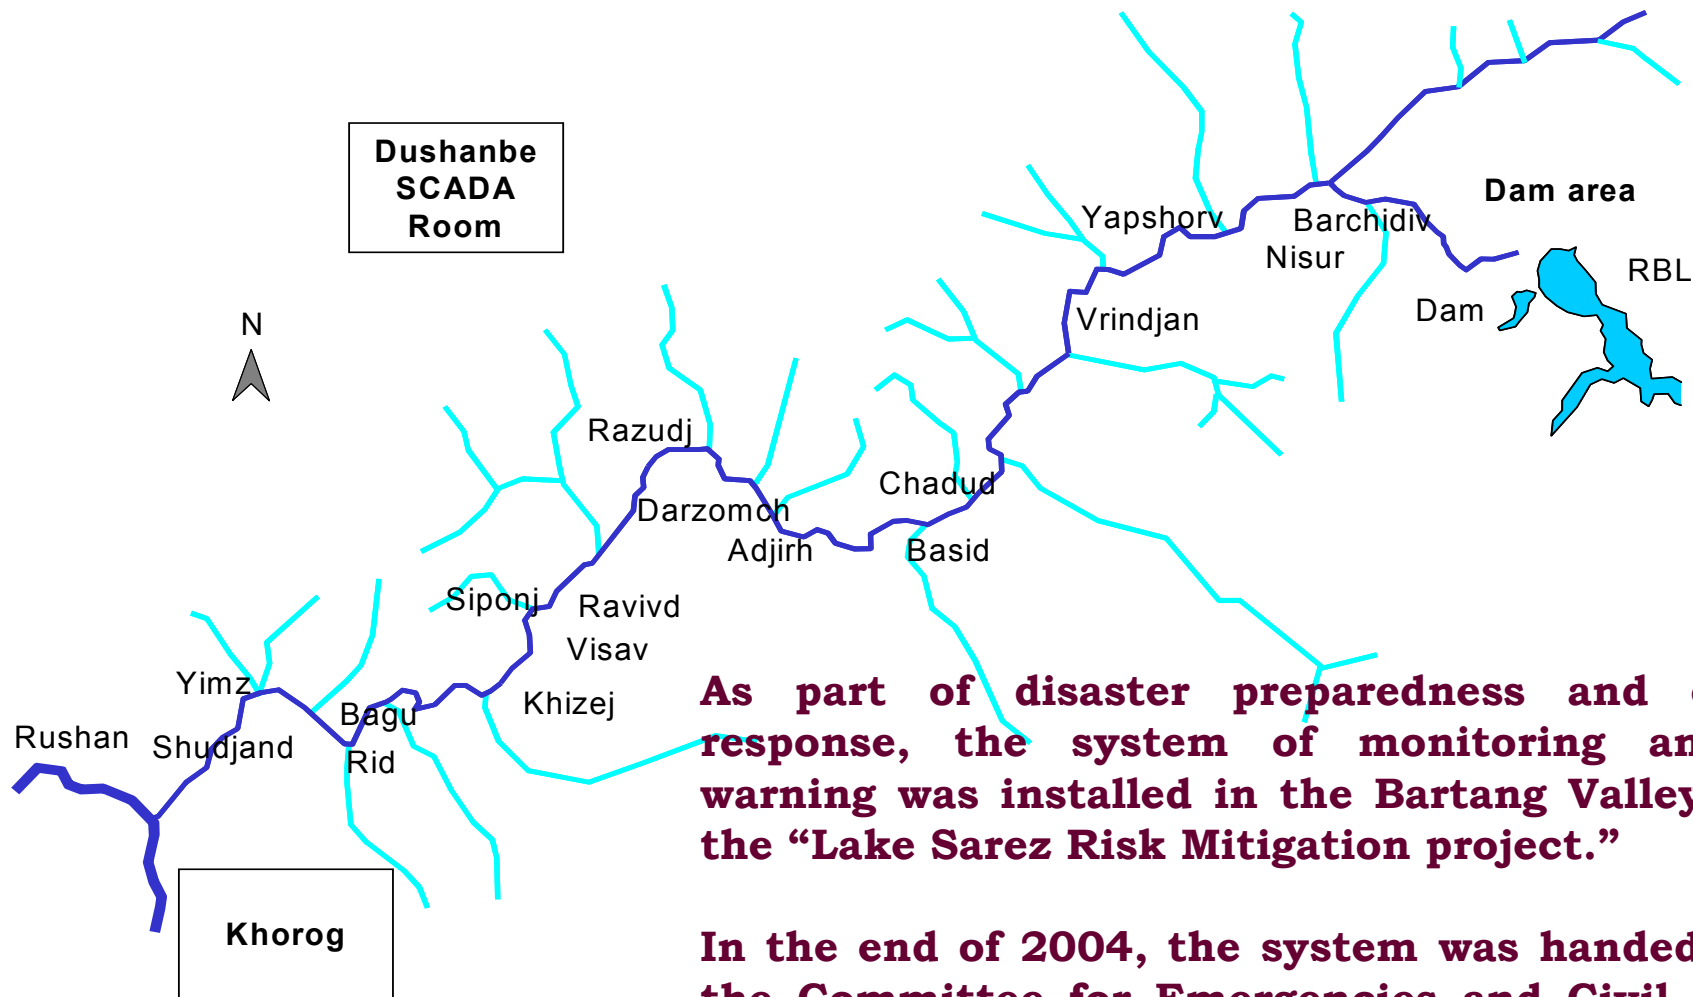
Dushanbe SCADA Room

N

Dam area

Yapshorv

Barchidiv

Nisur

RBL

Dam

Vrindjan

Razudj

Chadud

Darzomch

Adjirh

Basid

Siponj

Ravivd

Visav

Yimz

Khizej

Bagu

Rushan

Shudjand

Rid

Khorog

As part of disaster preparedness and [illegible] response, the system of monitoring an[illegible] warning was installed in the Bartang Valley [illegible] the "Lake Sarez Risk Mitigation project."

In the end of 2004, the system was handed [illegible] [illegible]